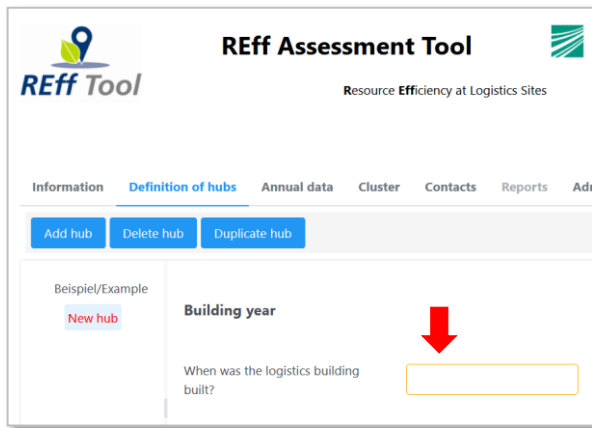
REff Tool

REff Assessment Tool

Resource Efficiency at Logistics Sites

Information Definition of hubs Annual data Cluster Contacts Reports Adr

Add hub Delete hub Duplicate hub

Beispiel/Example

New hub

Building year

When was the logistics building built?